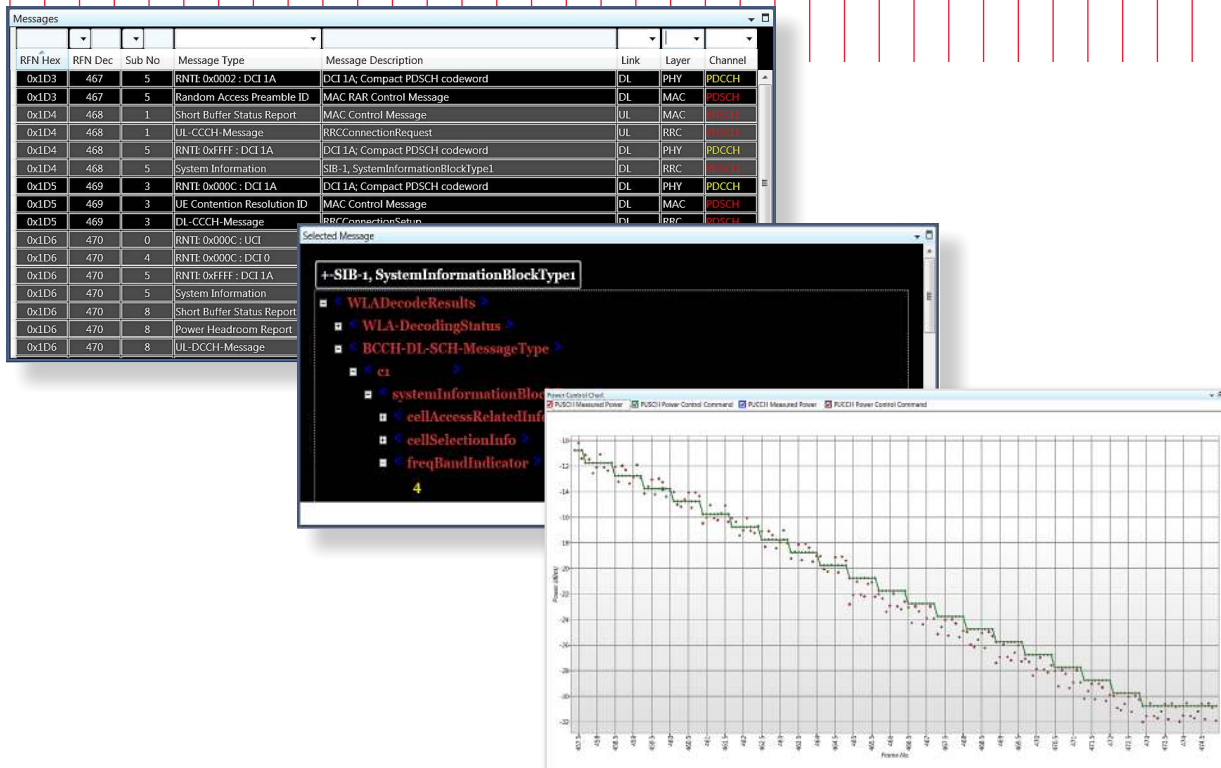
Messages

| RFN Hex | RFN Dec | Sub No | Message Type | Message Description | Link | Layer | Channel |
|---|---|---|---|---|---|---|---|
| 0x1D3 | 467 | 5 | RNTI: 0x0002 : DCI 1A | DCI 1A; Compact PDSCH codeword | DL | PHY | PDCCH |
| 0x1D3 | 467 | 5 | Random Access Preamble ID | MAC RAR Control Message | DL | MAC | PDSCH |
| 0x1D4 | 468 | 1 | Short Buffer Status Report | MAC Control Message | UL | MAC | PUSCH |
| 0x1D4 | 468 | 1 | UL-CCCH-Message | RRCConnectionRequest | UL | RRC | PUSCH |
| 0x1D4 | 468 | 5 | RNTI: 0xFFFF : DCI 1A | DCI 1A; Compact PDSCH codeword | DL | PHY | PDCCH |
| 0x1D4 | 468 | 5 | System Information | SIB-1, SystemInformationBlockType1 | DL | RRC | PDSCH |
| 0x1D5 | 469 | 3 | RNTI: 0x000C : DCI 1A | DCI 1A; Compact PDSCH codeword | DL | PHY | PDCCH |
| 0x1D5 | 469 | 3 | UE Contention Resolution ID | MAC Control Message | DL | MAC | PDSCH |
| 0x1D5 | 469 | 3 | DL-CCCH-Message | RRCConnectionSetup | DL | RRC | PDSCH |
| 0x1D6 | 470 | 0 | RNTI: 0x000C : UCI | | | | |
| 0x1D6 | 470 | 4 | RNTI: 0x000C : DCI 0 | | | | |
| 0x1D6 | 470 | 5 | RNTI: 0xFFFF : DCI 1A | | | | |
| 0x1D6 | 470 | 5 | System Information | | | | |
| 0x1D6 | 470 | 8 | Short Buffer Status Report | | | | |
| 0x1D6 | 470 | 8 | Power Headroom Report | | | | |
| 0x1D6 | 470 | 8 | UL-DCCH-Message | | | | |

Selected Message

+-SIB-1, SystemInformationBlockType1
< WLADecodeResults >
< WLA-DecodingStatus >
< BCCH-DL-SCH-MessageType >
< c1 >
< systemInformationBloc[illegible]
< cellAccessRelatedInf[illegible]
< cellSelectionInfo >
< freqBandIndicator >
4

Power Control Chart
PUSCH Measured Power PUSCH Power Control Command PUCCH Measured Power PUCCH Power Control Command

-10
-12
-14
-16
-18
-20
-22
-24
-26
-28
-30
-32
Power (dBm)
Frame No.